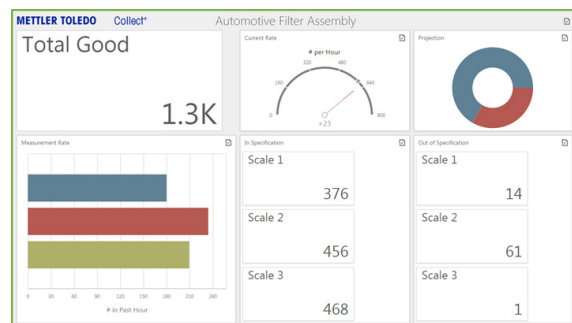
METTLER TOLEDO Collect+ Automotive Filter Assembly

Total Good

1.3K

Current Rate

# per Hour

0 160 320 480 640 800

+23

Projection

Measurement Rate

0 30 60 90 120 150 180 210 240

# in Past Hour

In Specification

Scale 1
376

Scale 2
456

Scale 3
468

Out of Specification

Scale 1
14

Scale 2
61

Scale 3
1